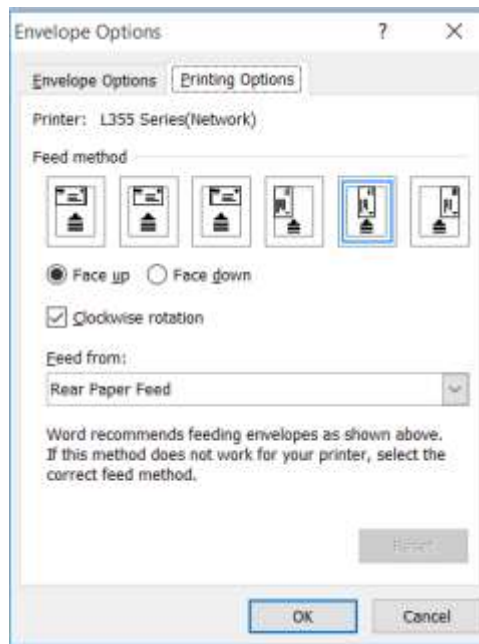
Envelope Options

?

X

Envelope Options

Printing Options

Printer: L355 Series(Network)

Feed method

Face up

Face down

Clockwise rotation

Feed from:

Rear Paper Feed

Word recommends feeding envelopes as shown above. If this method does not work for your printer, select the correct feed method.

Reset

OK

Cancel